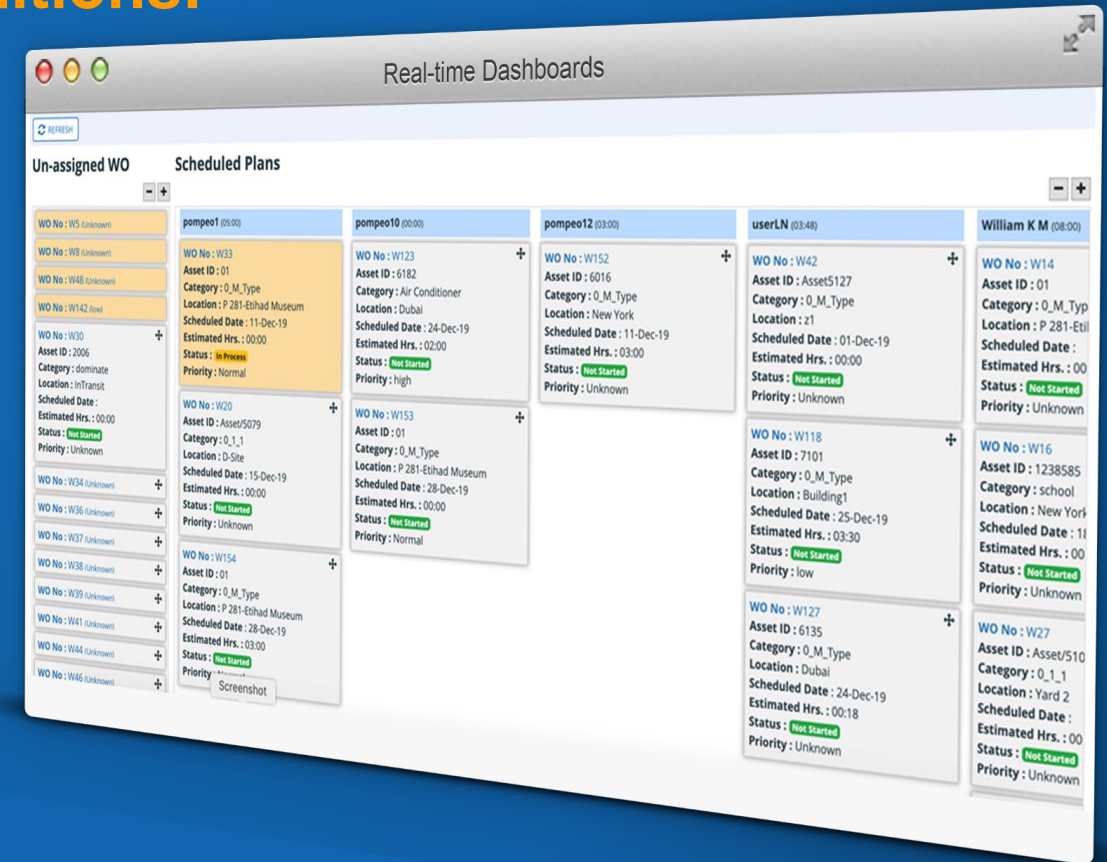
Real-time Dashboards

REFRESH

Un-assigned WO

Scheduled Plans

WO No : W5 (Unknown)
WO No : W8 (Unknown)
WO No : W48 (Unknown)
WO No : W142 (low)

WO No : W30
Asset ID : 2006
Category : dominate
Location : InTransit
Scheduled Date :
Estimated Hrs. : 00:00
Status : Not Started
Priority : Unknown

WO No : W34 (Unknown)
WO No : W36 (Unknown)
WO No : W37 (Unknown)
WO No : W38 (Unknown)
WO No : W39 (Unknown)
WO No : W41 (Unknown)
WO No : W44 (Unknown)
WO No : W46 (Unknown)

pompeo1 (05:00)

WO No : W33
Asset ID : 01
Category : 0_M_Type
Location : P 281-Etihad Museum
Scheduled Date : 11-Dec-19
Estimated Hrs. : 00:00
Status : In Process
Priority : Normal

WO No : W20
Asset ID : Asset/5079
Category : 0_1_1
Location : D-Site
Scheduled Date : 15-Dec-19
Estimated Hrs. : 00:00
Status : Not Started
Priority : Unknown

WO No : W154
Asset ID : 01
Category : 0_M_Type
Location : P 281-Etihad Museum
Scheduled Date : 28-Dec-19
Estimated Hrs. : 03:00
Status : Not Started
Priority : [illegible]

Screenshot

pompeo10 (00:00)

WO No : W123
Asset ID : 6182
Category : Air Conditioner
Location : Dubai
Scheduled Date : 24-Dec-19
Estimated Hrs. : 02:00
Status : Not Started
Priority : high

WO No : W153
Asset ID : 01
Category : 0_M_Type
Location : P 281-Etihad Museum
Scheduled Date : 28-Dec-19
Estimated Hrs. : 00:00
Status : Not Started
Priority : Normal

pompeo12 (03:00)

WO No : W152
Asset ID : 6016
Category : 0_M_Type
Location : New York
Scheduled Date : 11-Dec-19
Estimated Hrs. : 03:00
Status : Not Started
Priority : Unknown

userLN (03:48)

WO No : W42
Asset ID : Asset5127
Category : 0_M_Type
Location : z1
Scheduled Date : 01-Dec-19
Estimated Hrs. : 00:00
Status : Not Started
Priority : Unknown

WO No : W118
Asset ID : 7101
Category : 0_M_Type
Location : Building1
Scheduled Date : 25-Dec-19
Estimated Hrs. : 03:30
Status : Not Started
Priority : low

WO No : W127
Asset ID : 6135
Category : 0_M_Type
Location : Dubai
Scheduled Date : 24-Dec-19
Estimated Hrs. : 00:18
Status : Not Started
Priority : Unknown

William K M (08:00)

WO No : W14
Asset ID : 01
Category : 0_M_Typ
Location : P 281-Eti
Scheduled Date :
Estimated Hrs. : 00
Status : Not Started
Priority : Unknown

WO No : W16
Asset ID : 1238585
Category : school
Location : New York
Scheduled Date : 1
Estimated Hrs. : 00
Status : Not Started
Priority : Unknown

WO No : W27
Asset ID : Asset/510
Category : 0_1_1
Location : Yard 2
Scheduled Date :
Estimated Hrs. : 00
Status : Not Started
Priority : Unknown